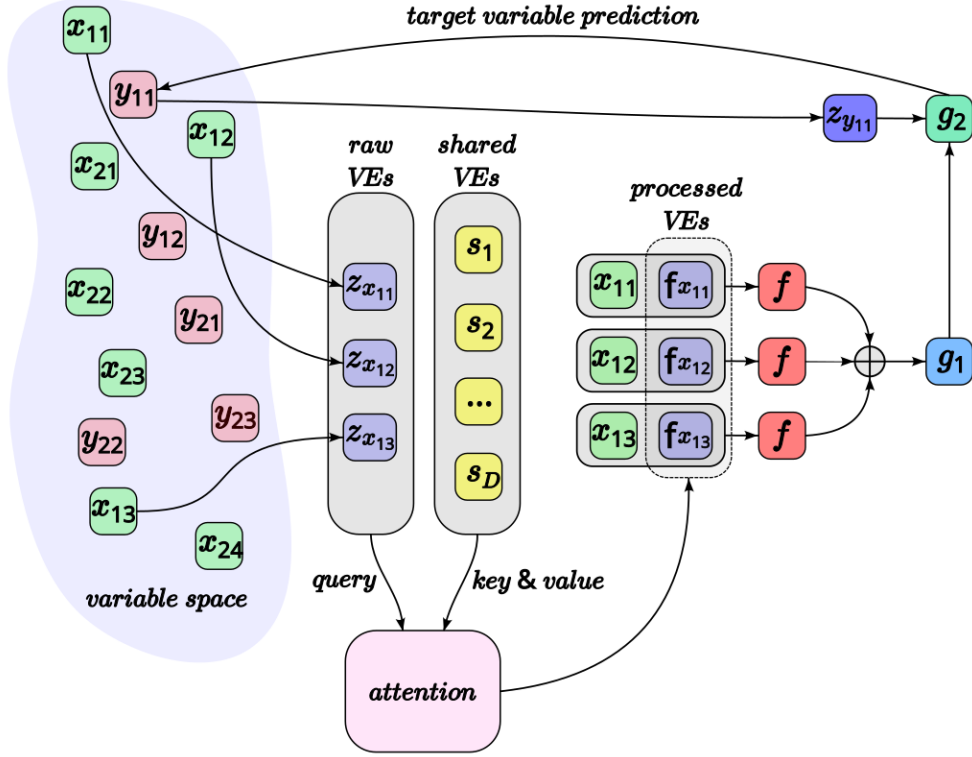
target variable prediction

$x_{11}$
$y_{11}$
$x_{12}$
$x_{21}$
$y_{12}$
$x_{22}$
$y_{21}$
$x_{23}$
$y_{23}$
$y_{22}$
$x_{13}$
$x_{24}$
variable space

raw VEs
$z_{x_{11}}$
$z_{x_{12}}$
$z_{x_{13}}$

shared VEs
$s_1$
$s_2$
...
$s_D$

query
key & value
attention

processed VEs
$x_{11}$ $\mathbf{f}_{x_{11}}$ $f$
$x_{12}$ $\mathbf{f}_{x_{12}}$ $f$
$x_{13}$ $\mathbf{f}_{x_{13}}$ $f$

$\oplus$
$g_1$
$g_2$
$z_{y_{11}}$